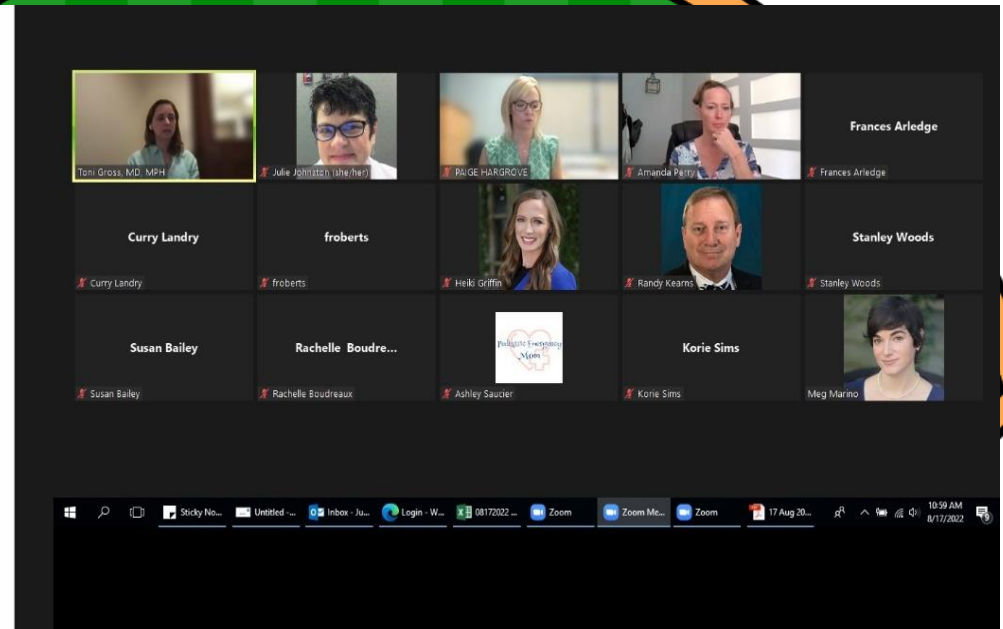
Toni Gross, MD, MPH

Julie Johnston (she/her)

PAIGE HARGROVE

Amanda Perry

Frances Arledge
Frances Arledge

Curry Landry
Curry Landry

froberts
froberts

Heiki Griffin

Randy Kearns

Stanley Woods
Stanley Woods

Susan Bailey
Susan Bailey

Rachelle Boudre...
Rachelle Boudreaux

Pediatric Emergency Mom
Ashley Saucier

Korie Sims
Korie Sims

Meg Marino

Sticky No... Untitled -... Inbox - Ju... Login - W... 08172022 ... Zoom Zoom Me... Zoom 17 Aug 20...

10:59 AM
8/17/2022